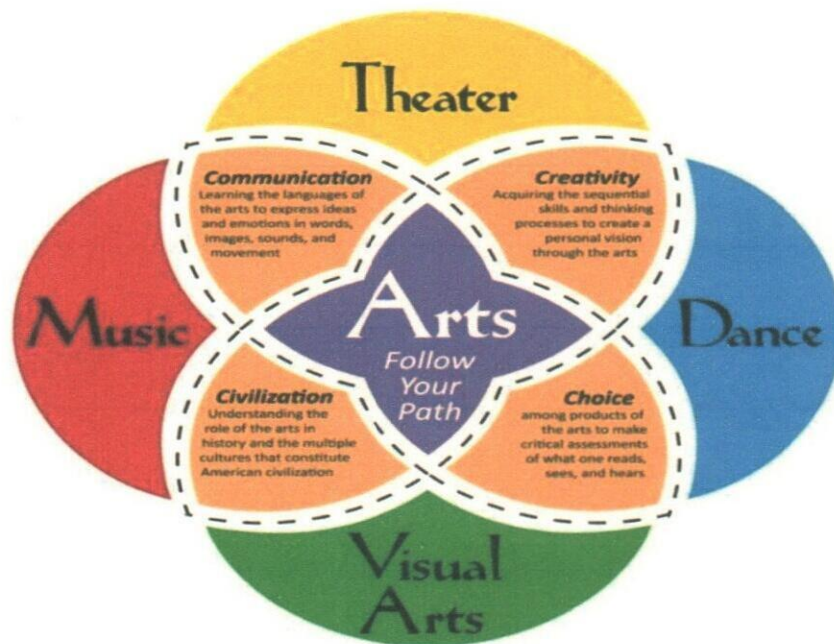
Theater

Communication
Learning the languages of the arts to express ideas and emotions in words, images, sounds, and movement

Creativity
Acquiring the sequential skills and thinking processes to create a personal vision through the arts

Music

Arts
Follow Your Path

Dance

Civilization
Understanding the role of the arts in history and the multiple cultures that constitute American civilization

Choice
among products of the arts to make critical assessments of what one reads, sees, and hears

Visual Arts